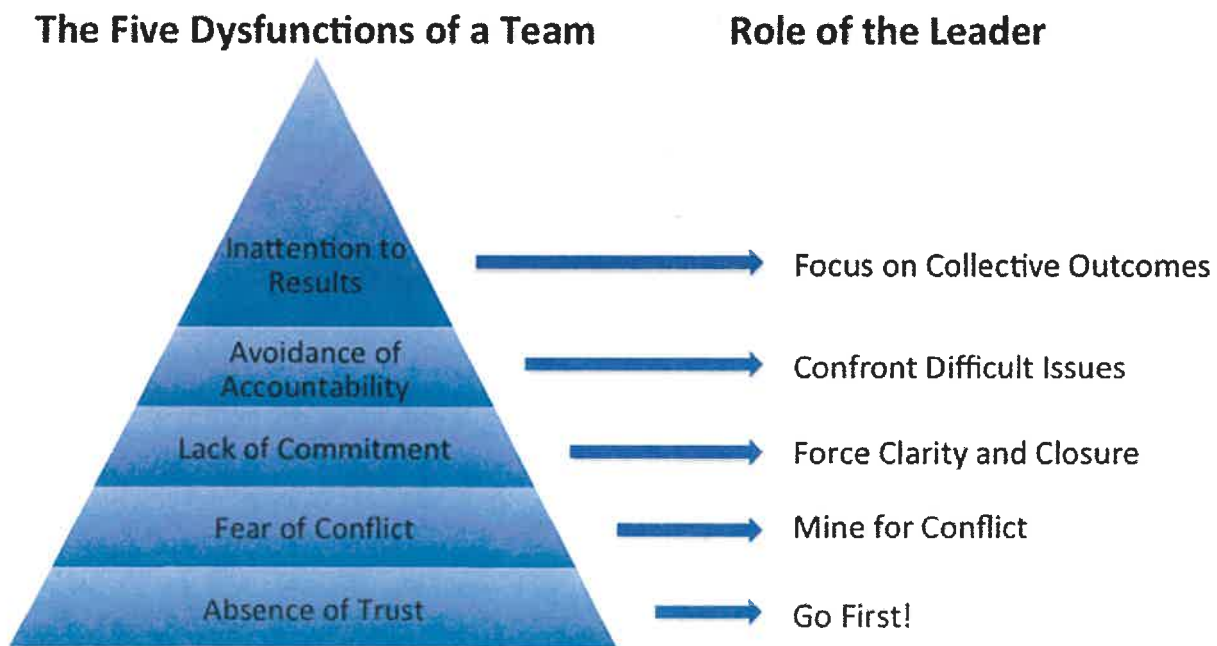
The Five Dysfunctions of a Team

Role of the Leader

Inattention to Results

Focus on Collective Outcomes

Avoidance of Accountability

Confront Difficult Issues

Lack of Commitment

Force Clarity and Closure

Fear of Conflict

Mine for Conflict

Absence of Trust

Go First!